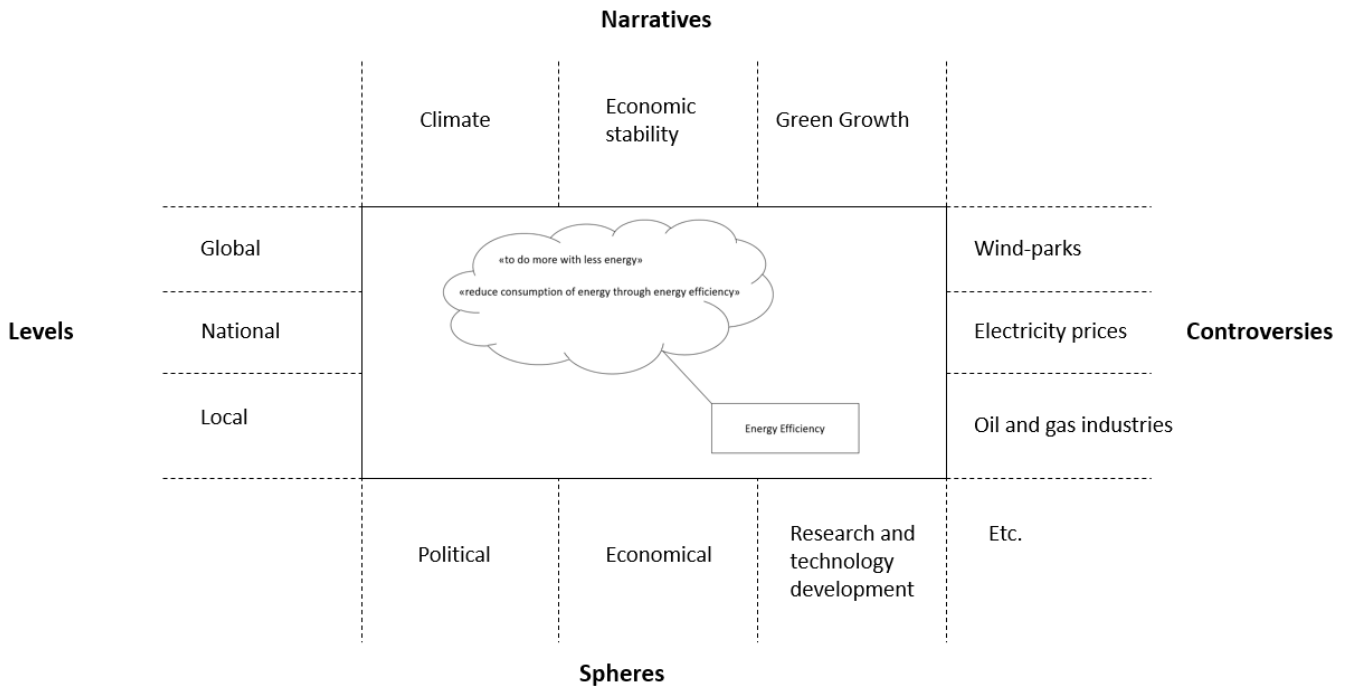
Narratives

Climate

Economic stability

Green Growth

Global

National

Local

Levels

«to do more with less energy»

«reduce consumption of energy through energy efficiency»

Energy Efficiency

Wind-parks

Electricity prices

Oil and gas industries

Controversies

Political

Economical

Research and technology development

Etc.

Spheres